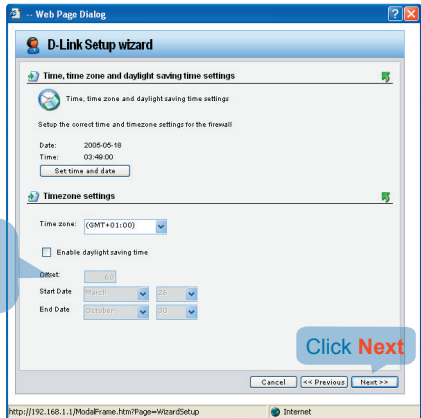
-- Web Page Dialog

D-Link Setup wizard

Time, time zone and daylight saving time settings

Time, time zone and daylight saving time settings

Setup the correct time and timezone settings for the firewall

Date: 2005-05-18
Time: 03:48:00

Set time and date

Timezone settings

Time zone: (GMT+01:00)

Enable daylight saving time

Offset: 60

Start Date March 26

End Date October 30

Click Next

Cancel
<< Previous
Next >>

http://192.168.1.1/ModalFrame.htm?Page=WizardSetup
Internet